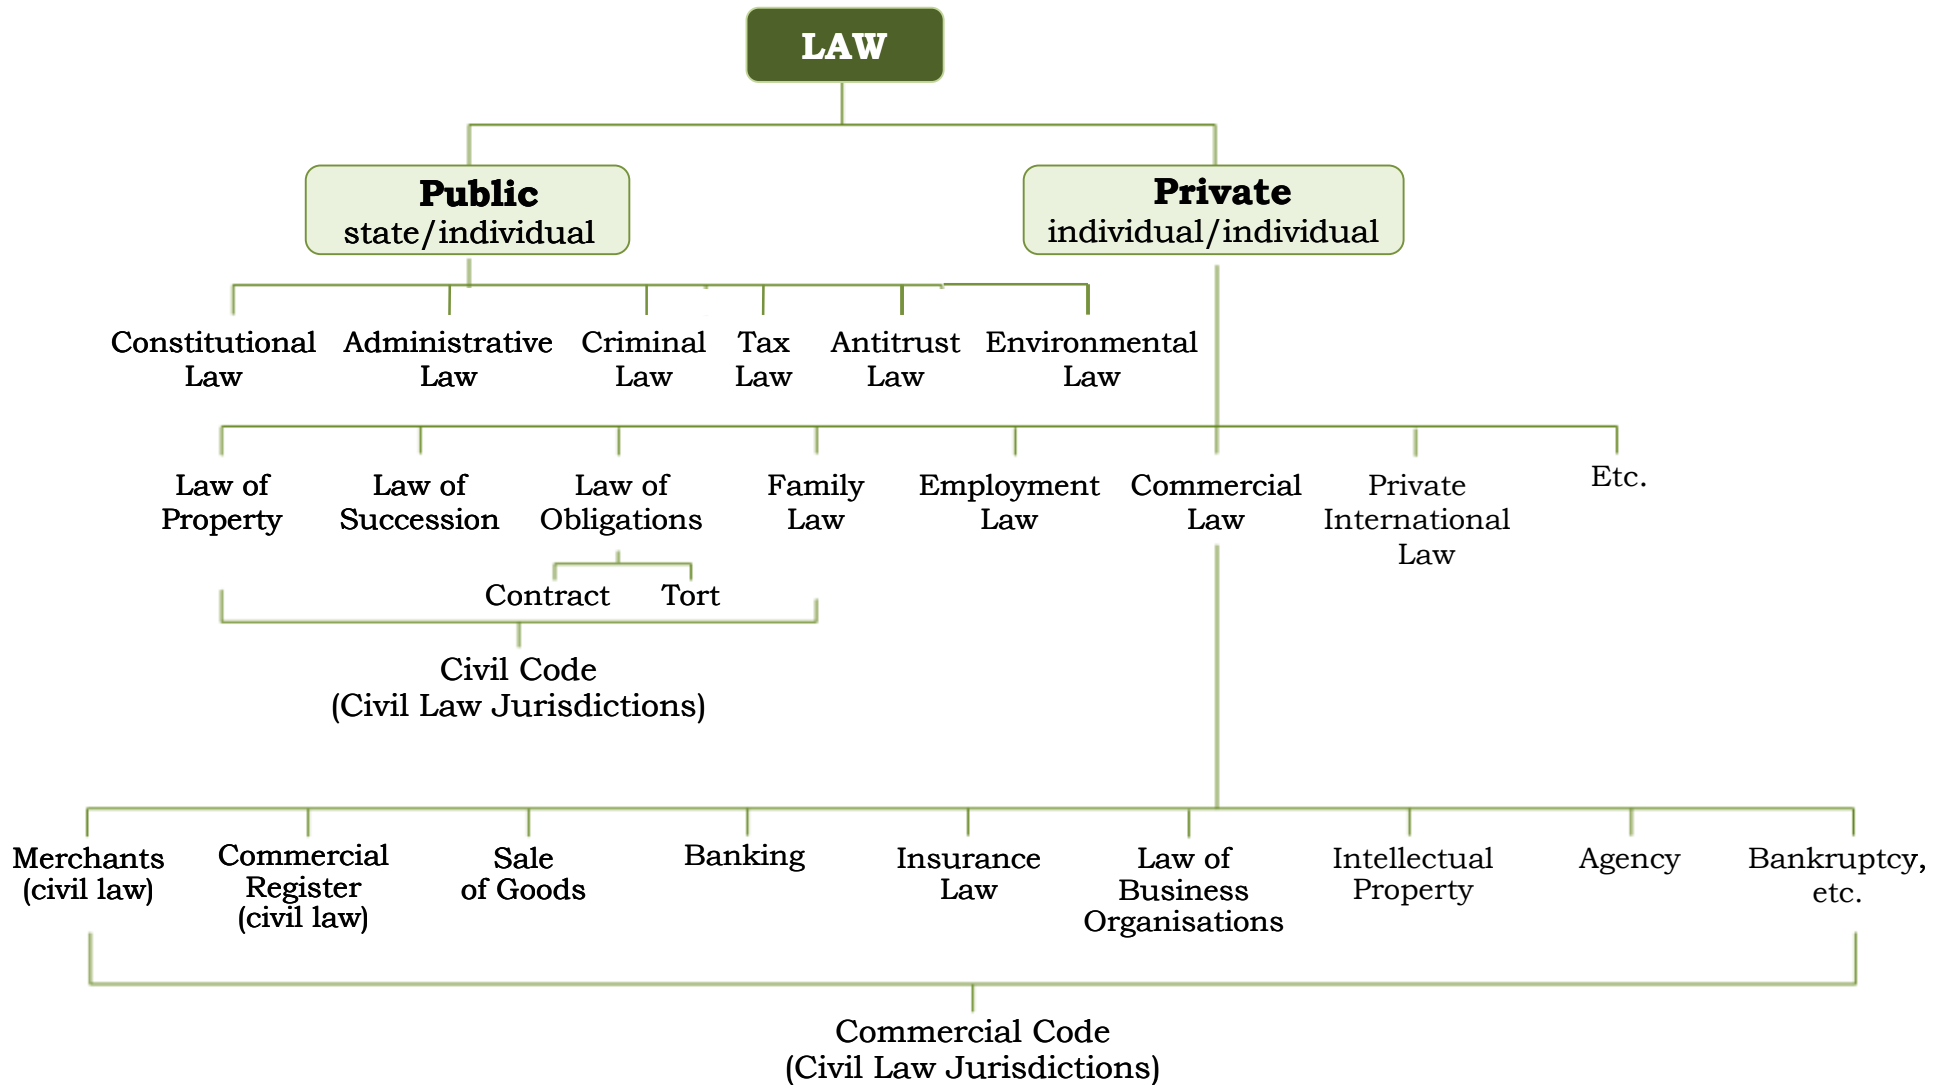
LAW

Public
state/individual

Private
individual/individual

Constitutional Law

Administrative Law

Criminal Law

Tax Law

Antitrust Law

Environmental Law

Law of Property

Law of Succession

Law of Obligations

Family Law

Employment Law

Commercial Law

Private International Law

Etc.

Contract

Tort

Civil Code
(Civil Law Jurisdictions)

Merchants (civil law)

Commercial Register (civil law)

Sale of Goods

Banking

Insurance Law

Law of Business Organisations

Intellectual Property

Agency

Bankruptcy, etc.

Commercial Code
(Civil Law Jurisdictions)